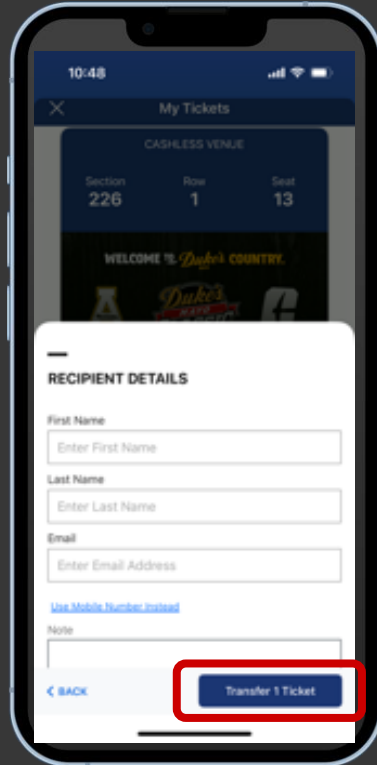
10:48

My Tickets

CASHLESS VENUE

Section
226

Row
1

Seat
13

WELCOME TO Duke's COUNTRY.

Duke's

RECIPIENT DETAILS

First Name

Enter First Name

Last Name

Enter Last Name

Email

Enter Email Address

Use Mobile Number Instead

Note

< BACK

Transfer 1 Ticket